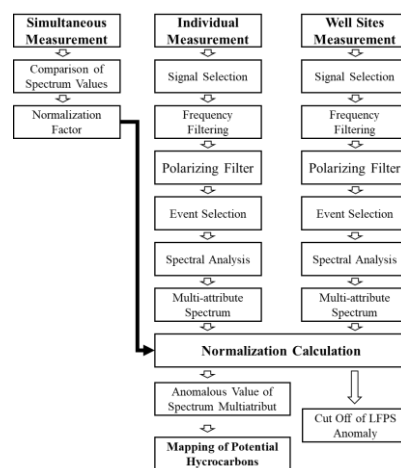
Simultaneous Measurement

Comparison of Spectrum Values

Normalization Factor

Individual Measurement

Signal Selection

Frequency Filtering

Polarizing Filter

Event Selection

Spectral Analysis

Multi-attribute Spectrum

Well Sites Measurement

Signal Selection

Frequency Filtering

Polarizing Filter

Event Selection

Spectral Analysis

Multi-attribute Spectrum

Normalization Calculation

Anomalous Value of Spectrum Multiatribut

Cut Off of LFPS Anomaly

Mapping of Potential Hycrocarbons